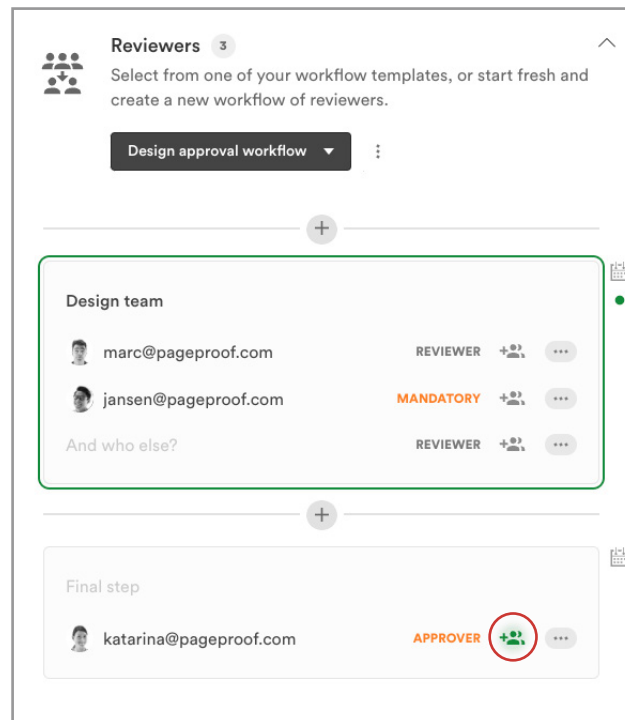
Reviewers 3

Select from one of your workflow templates, or start fresh and create a new workflow of reviewers.

Design approval workflow

Design team

marc@pageproof.com REVIEWER

jansen@pageproof.com MANDATORY

And who else? REVIEWER

Final step

katarina@pageproof.com APPROVER